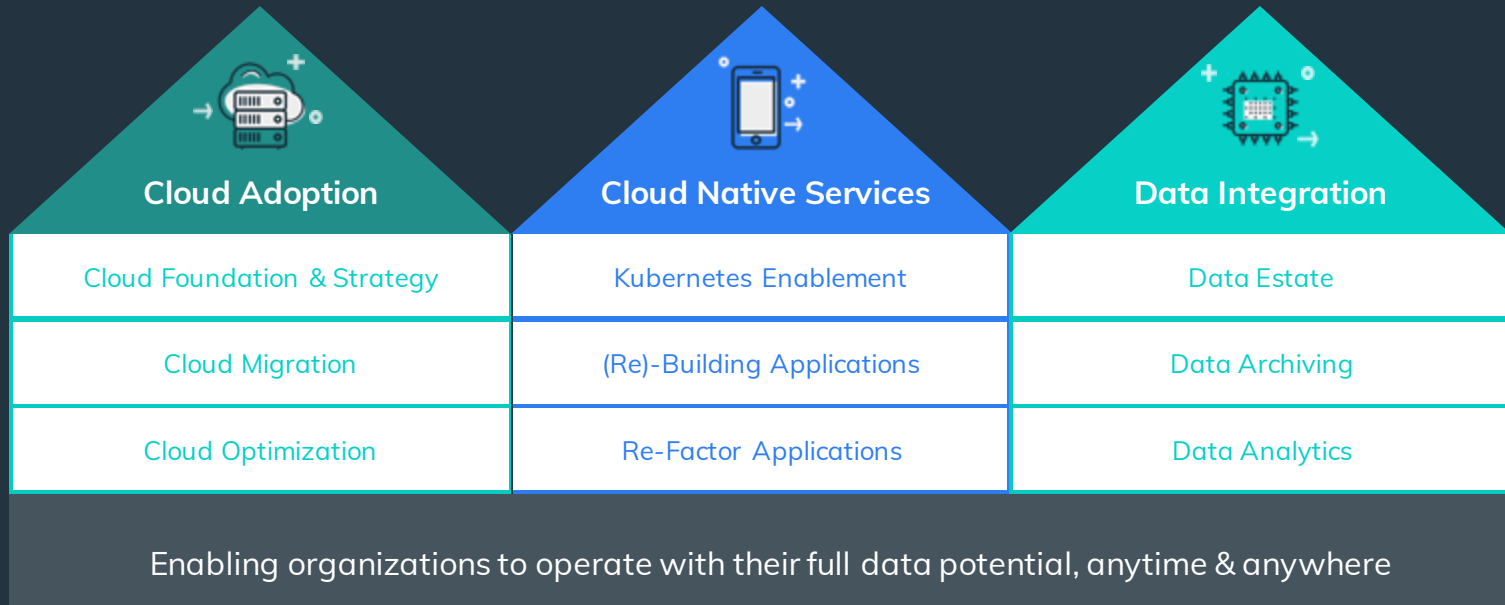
Cloud Adoption

Cloud Foundation & Strategy

Cloud Migration

Cloud Optimization

Cloud Native Services

Kubernetes Enablement

(Re)-Building Applications

Re-Factor Applications

Data Integration

Data Estate

Data Archiving

Data Analytics

Enabling organizations to operate with their full data potential, anytime & anywhere